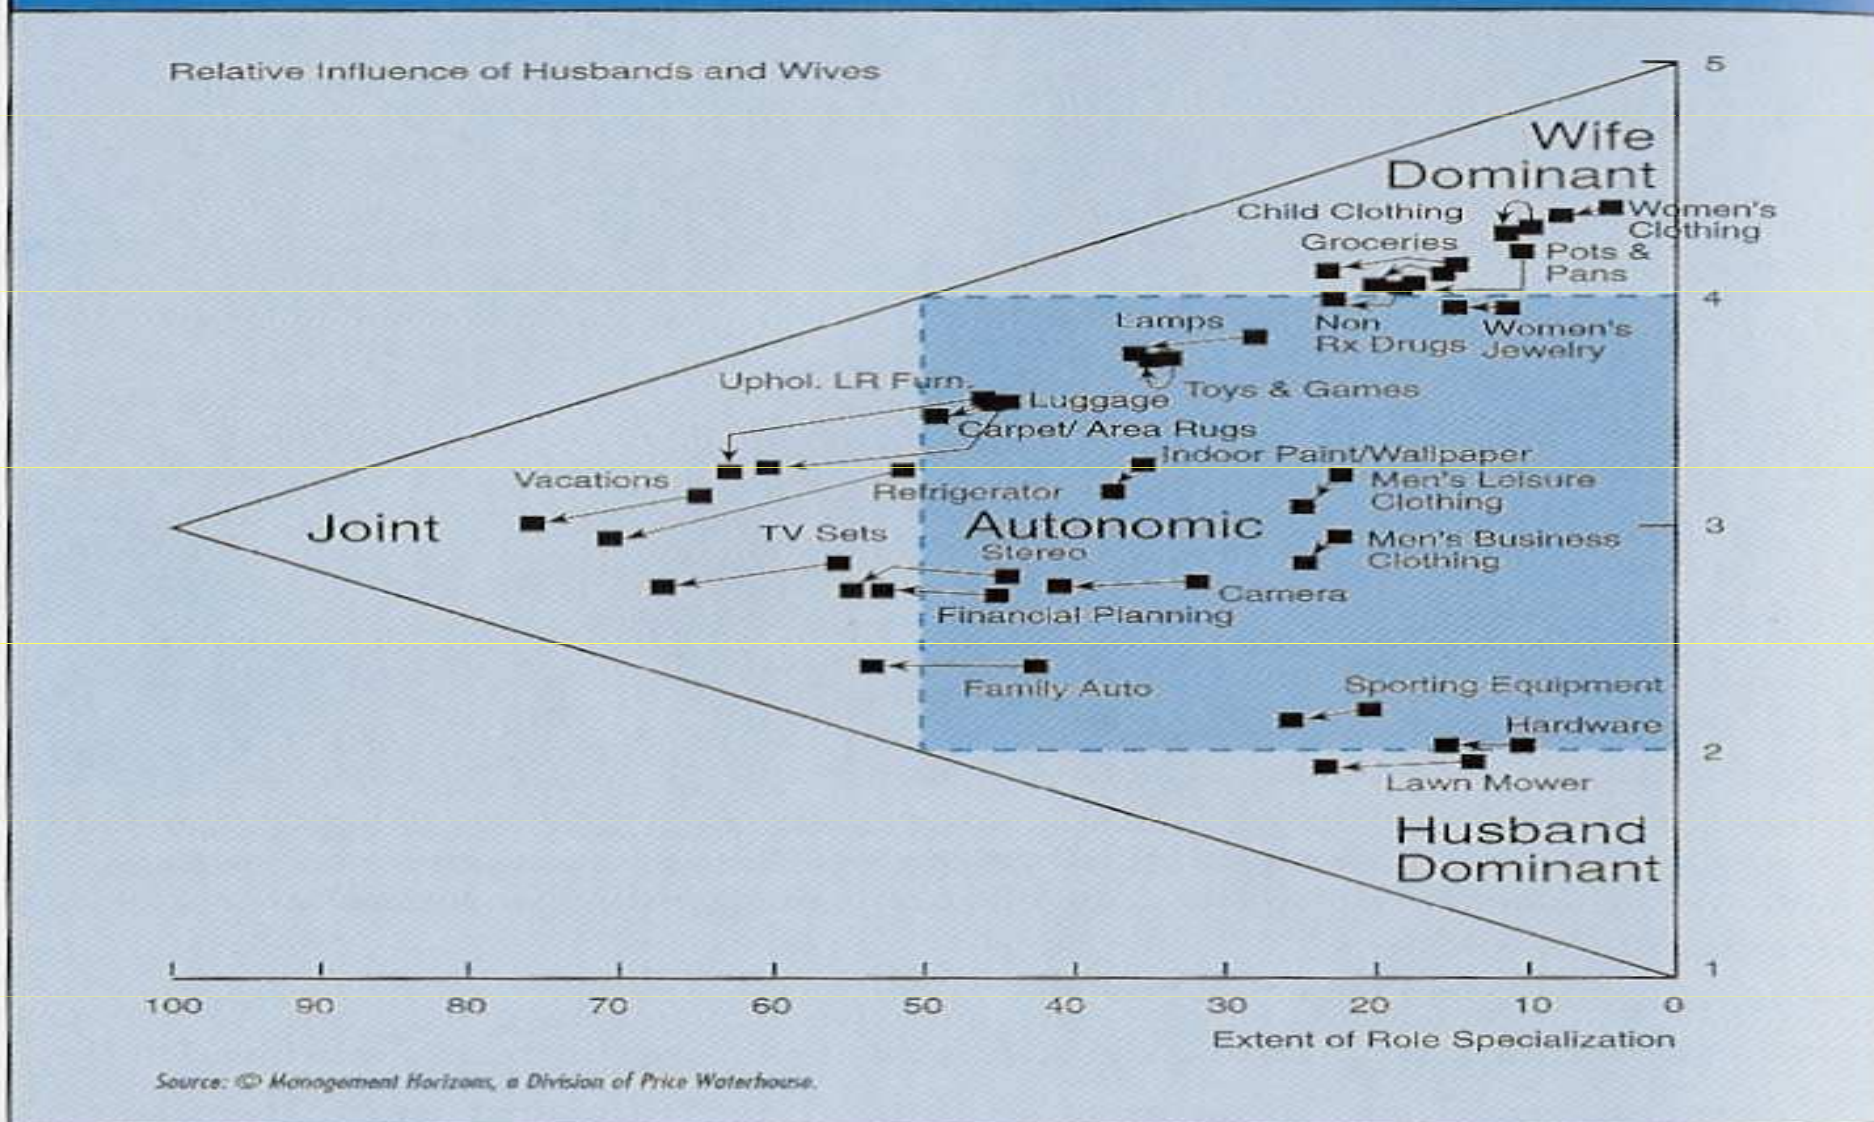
Relative Influence of Husbands and Wives

5

Wife Dominant

Child Clothing

Women's Clothing

Groceries

Pots & Pans

4

Lamps

Non Rx Drugs

Women's Jewelry

Uphol. LR Furn.

Toys & Games

Luggage

Carpet/ Area Rugs

Indoor Paint/Wallpaper

Vacations

Refrigerator

Men's Leisure Clothing

Joint

Autonomic

3

TV Sets

Stereo

Men's Business Clothing

Camera

Financial Planning

Family Auto

Sporting Equipment

Hardware

2

Lawn Mower

Husband Dominant

1

100 90 80 70 60 50 40 30 20 10 0

Extent of Role Specialization

Source: © Management Horizons, a Division of Price Waterhouse.